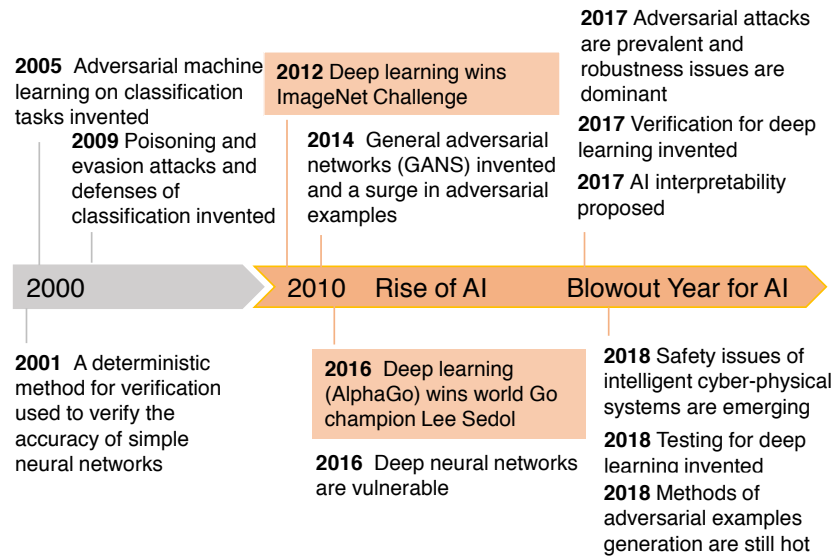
**2005** Adversarial machine learning on classification tasks invented

**2009** Poisoning and evasion attacks and defenses of classification invented

**2012** Deep learning wins ImageNet Challenge

**2014** General adversarial networks (GANS) invented and a surge in adversarial examples

**2017** Adversarial attacks are prevalent and robustness issues are dominant

**2017** Verification for deep learning invented

**2017** AI interpretability proposed

2000

2010 Rise of AI

Blowout Year for AI

**2001** A deterministic method for verification used to verify the accuracy of simple neural networks

**2016** Deep learning (AlphaGo) wins world Go champion Lee Sedol

**2016** Deep neural networks are vulnerable

**2018** Safety issues of intelligent cyber-physical systems are emerging

**2018** Testing for deep learning invented

**2018** Methods of adversarial examples generation are still hot